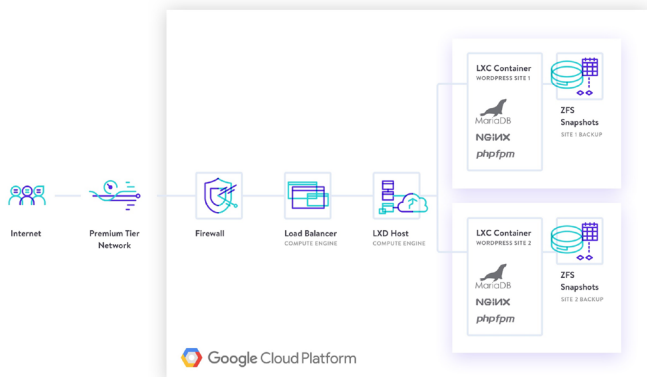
Internet

Premium Tier Network

Firewall

Load Balancer
COMPUTE ENGINE

LXD Host
COMPUTE ENGINE

LXC Container
WORDPRESS SITE 1

MariaDB

NGINX

phpfpm

ZFS Snapshots
SITE 1 BACKUP

LXC Container
WORDPRESS SITE 2

MariaDB

NGINX

phpfpm

ZFS Snapshots
SITE 2 BACKUP

Google Cloud Platform